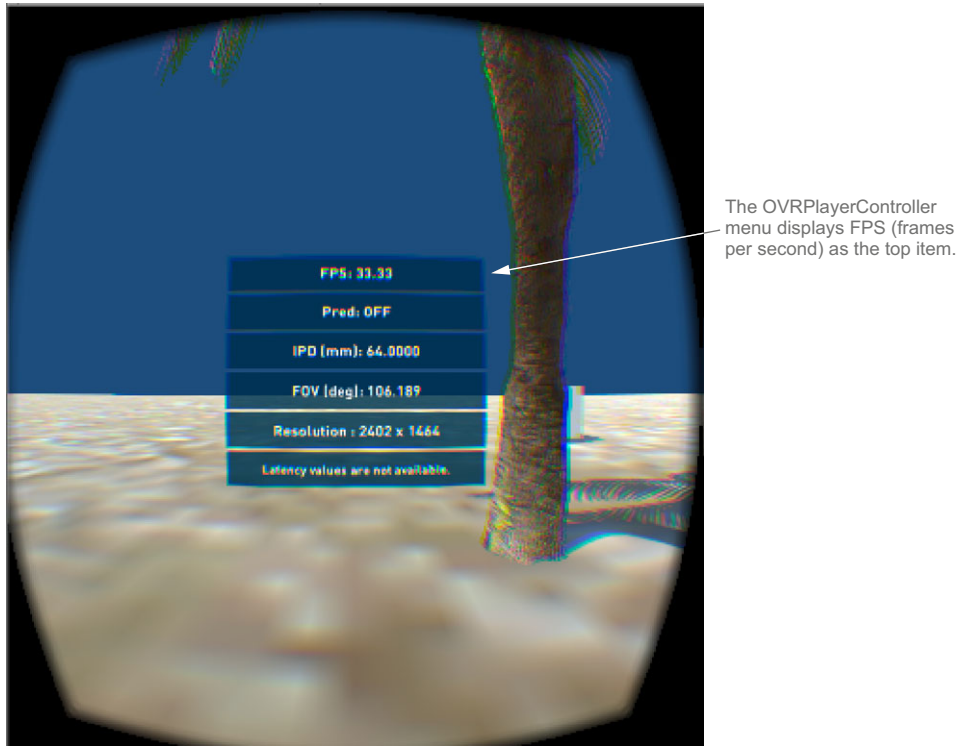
FPS: 33.33

Pred: OFF

IPD (mm): 64.0000

FOV (deg): 106.189

Resolution : 2402 x 1464

Latency values are not available.

The OVRPlayerController menu displays FPS (frames per second) as the top item.